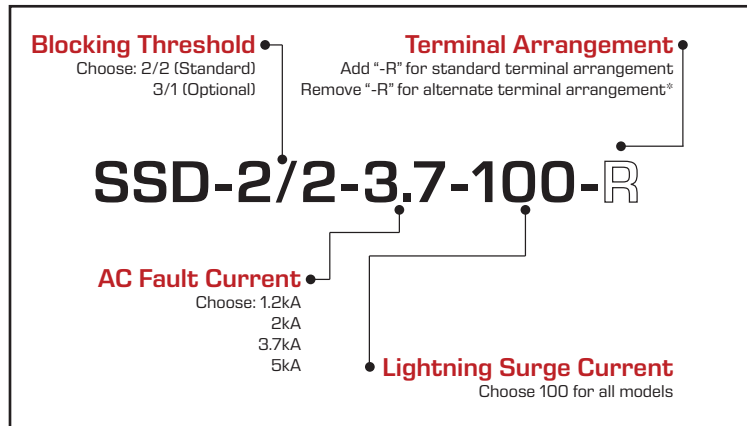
Blocking Threshold
Choose: 2/2 (Standard)
3/1 (Optional)

Terminal Arrangement
Add "-R" for standard terminal arrangement
Remove "-R" for alternate terminal arrangement*

SSD-2/2-3.7-100-R

AC Fault Current
Choose: 1.2kA
2kA
3.7kA
5kA

Lightning Surge Current
Choose 100 for all models